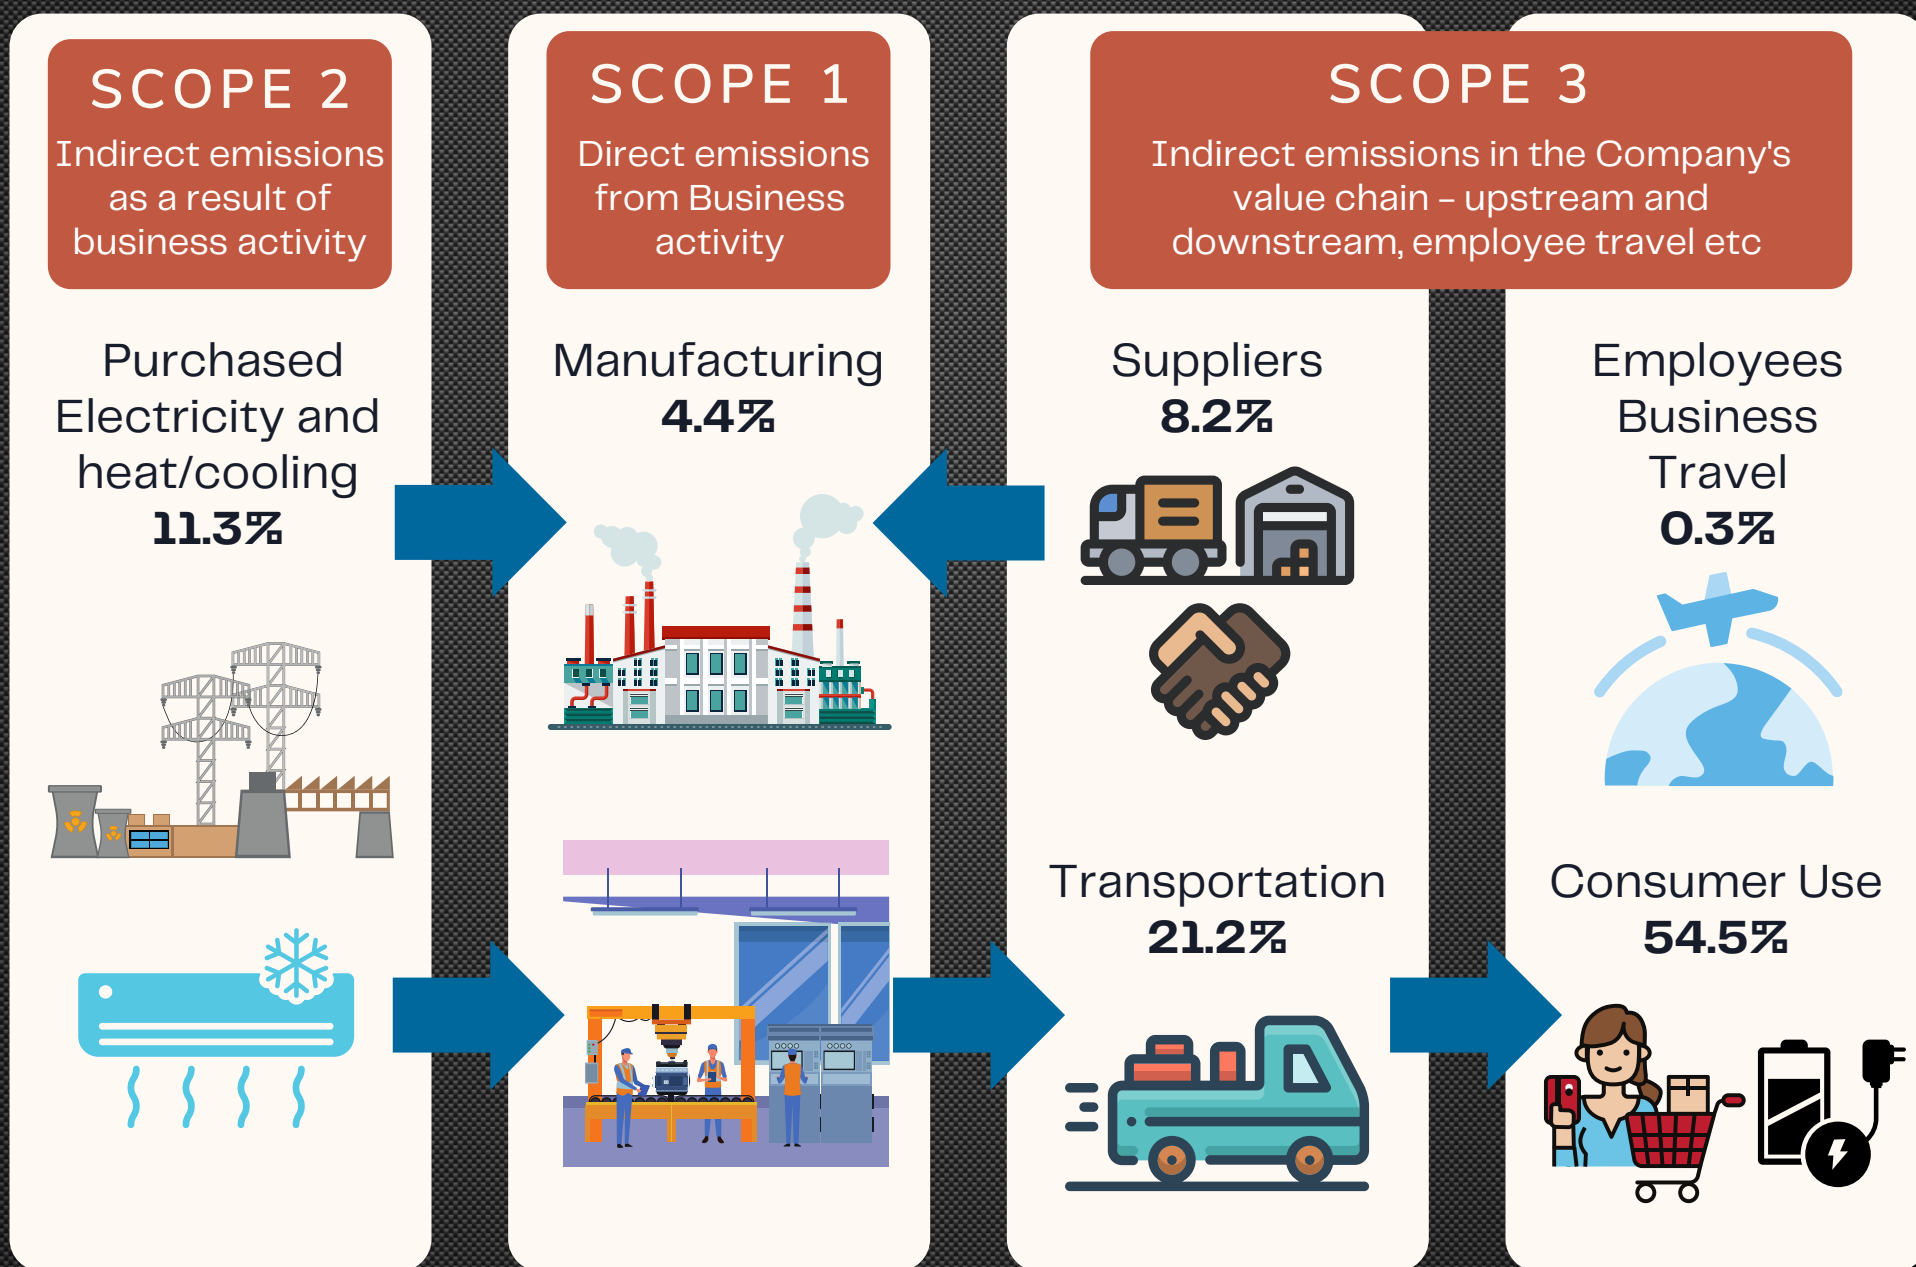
SCOPE 2
Indirect emissions as a result of business activity

SCOPE 1
Direct emissions from Business activity

SCOPE 3
Indirect emissions in the Company's value chain – upstream and downstream, employee travel etc

Purchased Electricity and heat/cooling
11.3%

Manufacturing
4.4%

Suppliers
8.2%

Employees Business Travel
0.3%

Transportation
21.2%

Consumer Use
54.5%